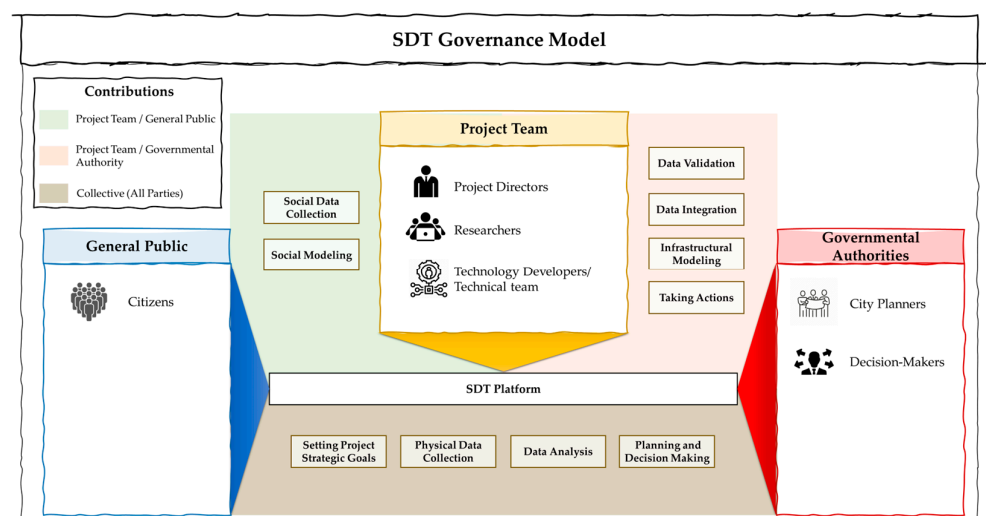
SDT Governance Model

Contributions
Project Team / General Public
Project Team / Governmental Authority
Collective (All Parties)

Project Team
Project Directors
Researchers
Technology Developers/ Technical team

Social Data Collection
Social Modeling

Data Validation
Data Integration
Infrastructural Modeling
Taking Actions

General Public
Citizens

Governmental Authorities
City Planners
Decision-Makers

SDT Platform

Setting Project Strategic Goals
Physical Data Collection
Data Analysis
Planning and Decision Making